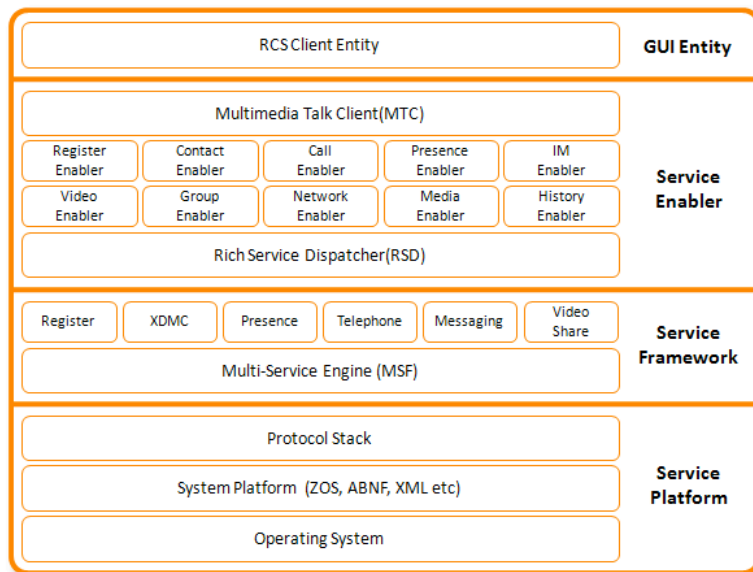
RCS Client Entity

GUI Entity

Multimedia Talk Client(MTC)

Register Enabler

Contact Enabler

Call Enabler

Presence Enabler

IM Enabler

Video Enabler

Group Enabler

Network Enabler

Media Enabler

History Enabler

Rich Service Dispatcher(RSD)

Service Enabler

Register

XDMC

Presence

Telephone

Messaging

Video Share

Multi-Service Engine (MSF)

Service Framework

Protocol Stack

System Platform (ZOS, ABNF, XML etc)

Operating System

Service Platform